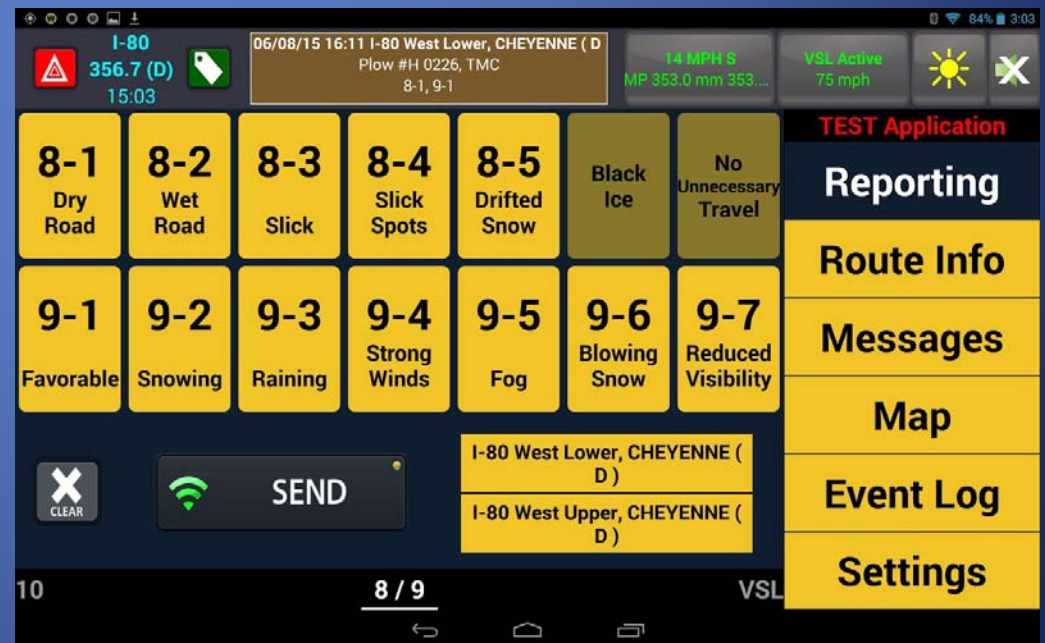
84% 3:03

I-80
356.7 (D)
15:03

06/08/15 16:11 I-80 West Lower, CHEYENNE ( D
Plow #H 0226, TMC
8-1, 9-1

14 MPH S
MP 353.0 mm 353....

VSL Active
75 mph

TEST Application

8-1
Dry
Road

8-2
Wet
Road

8-3
Slick

8-4
Slick
Spots

8-5
Drifted
Snow

Black
Ice

No
Unnecessary
Travel

Reporting

Route Info

9-1
Favorable

9-2
Snowing

9-3
Raining

9-4
Strong
Winds

9-5
Fog

9-6
Blowing
Snow

9-7
Reduced
Visibility

Messages

Map

CLEAR

SEND

I-80 West Lower, CHEYENNE ( D )

I-80 West Upper, CHEYENNE ( D )

Event Log

Settings

10

8 / 9

VSL